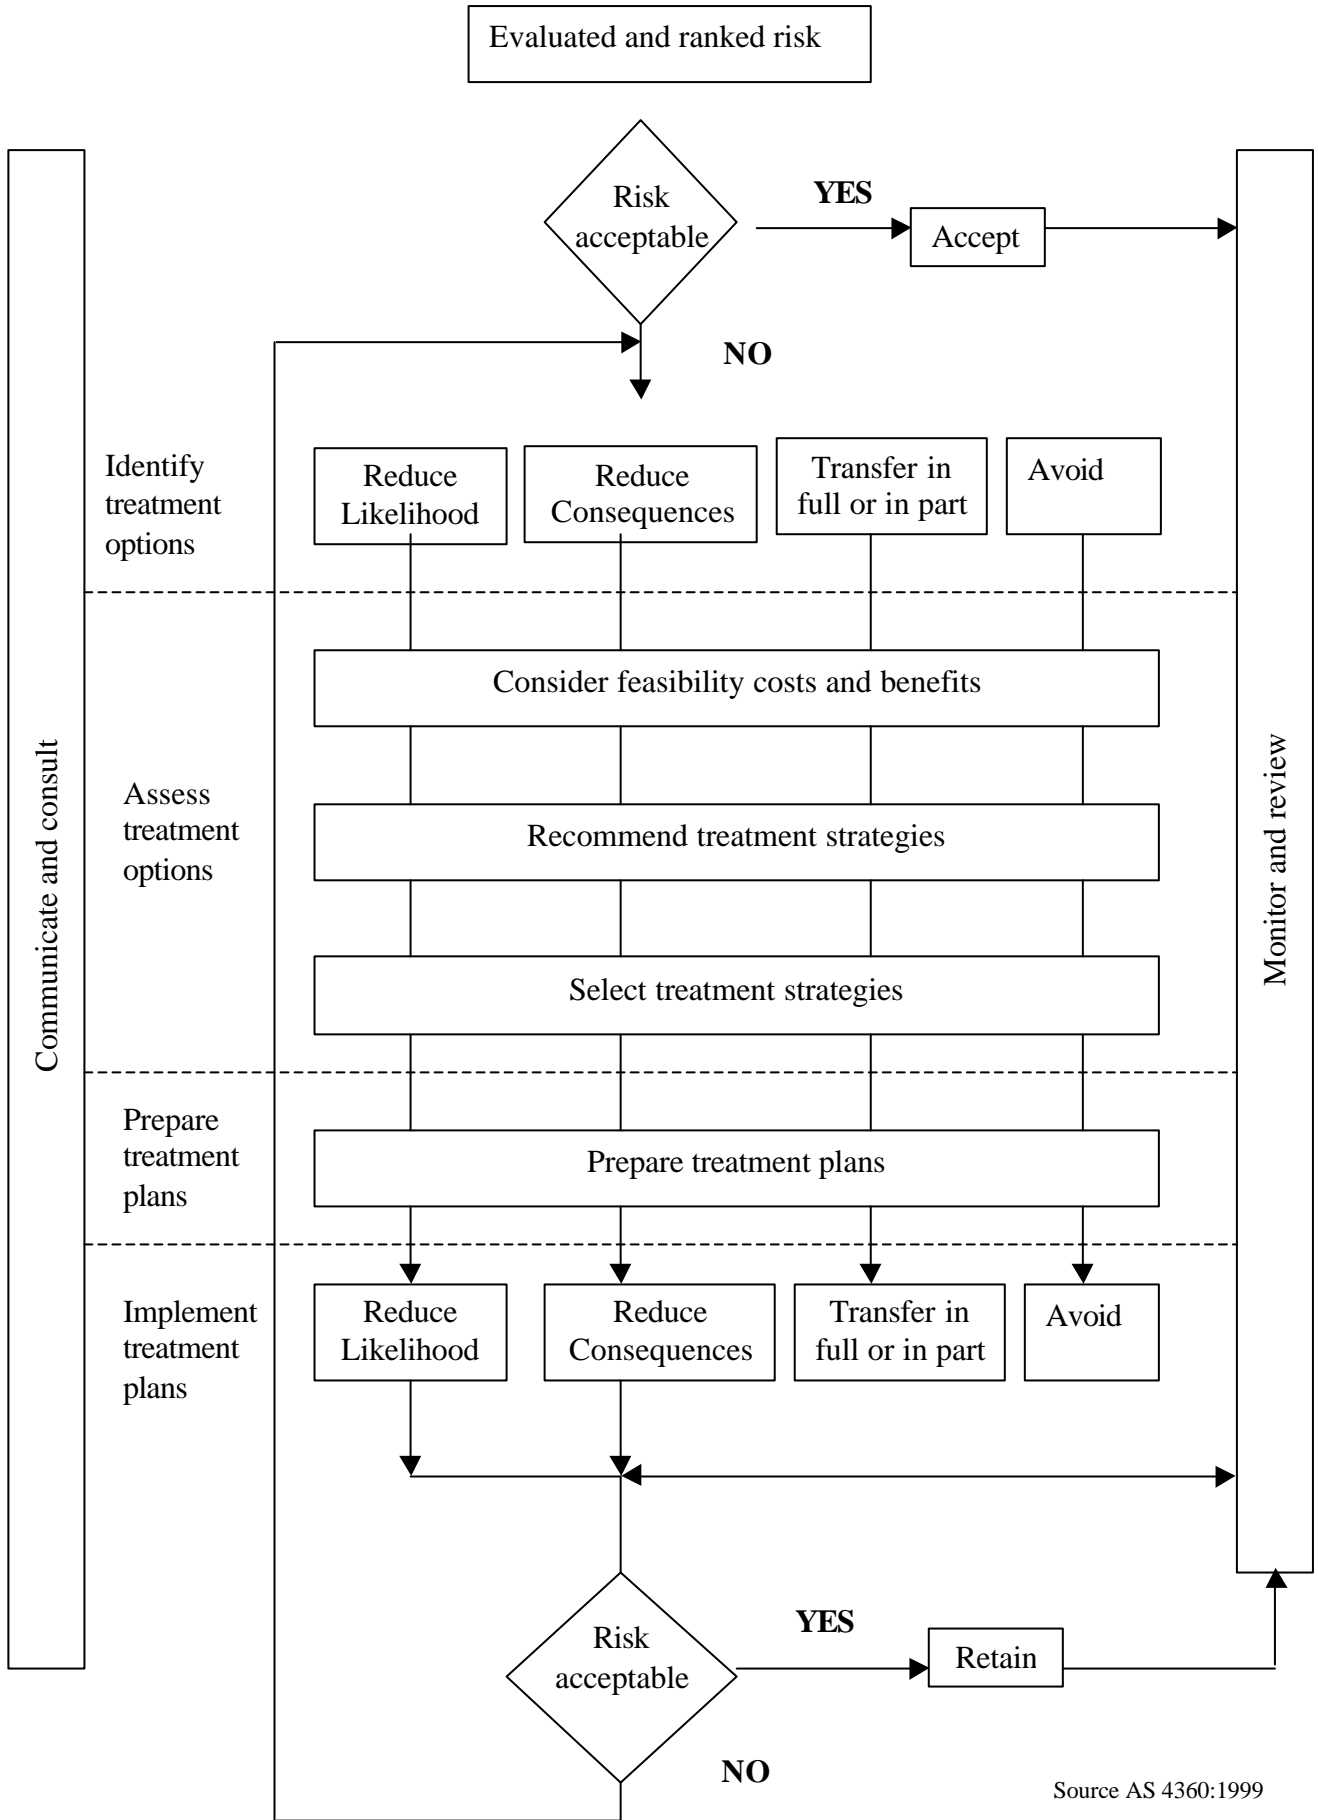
Evaluated and ranked risk

Communicate and consult

Risk acceptable

YES

Accept

Monitor and review

NO

Identify treatment options

Reduce Likelihood

Reduce Consequences

Transfer in full or in part

Avoid

Consider feasibility costs and benefits

Assess treatment options

Recommend treatment strategies

Select treatment strategies

Prepare treatment plans

Prepare treatment plans

Implement treatment plans

Reduce Likelihood

Reduce Consequences

Transfer in full or in part

Avoid

Risk acceptable

YES

Retain

NO

Source AS 4360:1999